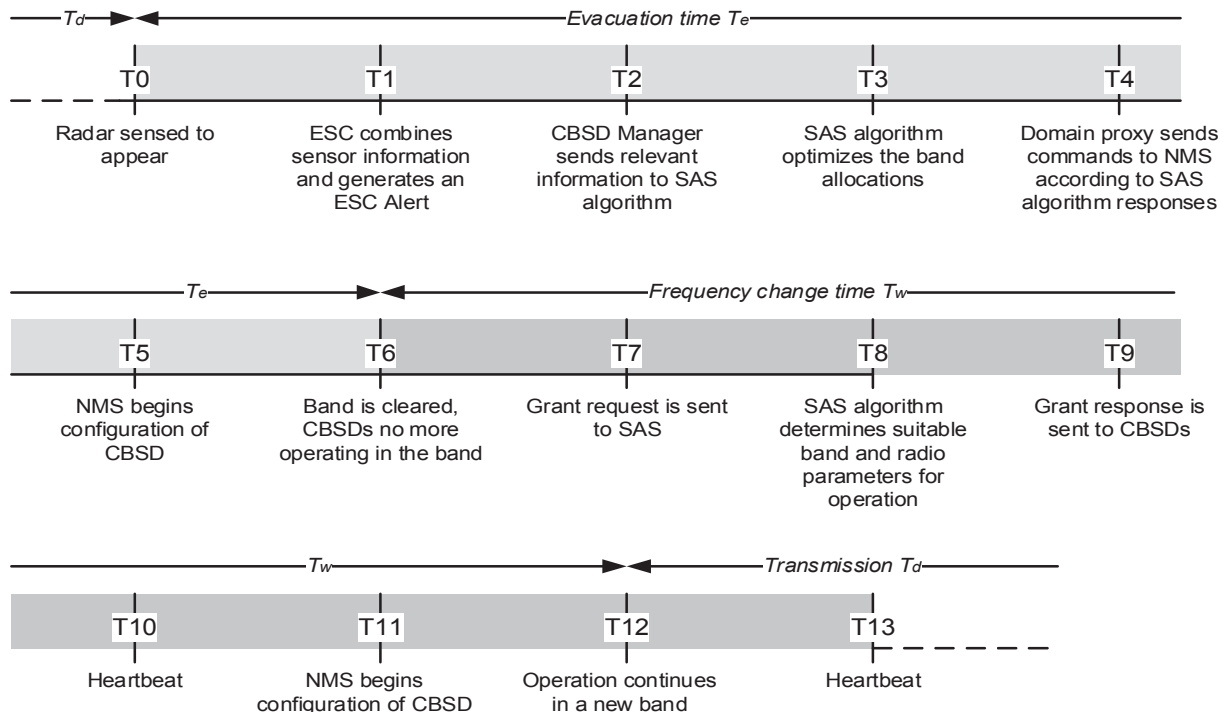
$T_d$

Evacuation time $T_e$

T0

T1

T2

T3

T4

Radar sensed to appear

ESC combines sensor information and generates an ESC Alert

CBSD Manager sends relevant information to SAS algorithm

SAS algorithm optimizes the band allocations

Domain proxy sends commands to NMS according to SAS algorithm responses

$T_e$

Frequency change time $T_w$

T5

T6

T7

T8

T9

NMS begins configuration of CBSD

Band is cleared, CBSDs no more operating in the band

Grant request is sent to SAS

SAS algorithm determines suitable band and radio parameters for operation

Grant response is sent to CBSDs

$T_w$

Transmission $T_d$

T10

T11

T12

T13

Heartbeat

NMS begins configuration of CBSD

Operation continues in a new band

Heartbeat